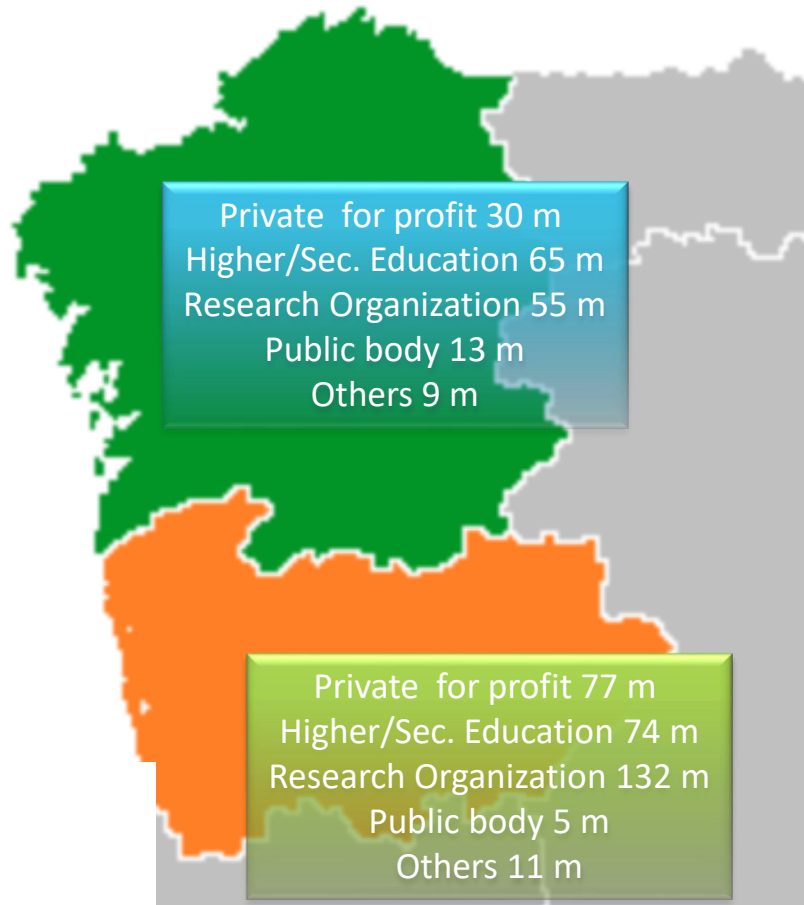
Private  for profit 30 m
Higher/Sec. Education 65 m
Research Organization 55 m
Public body 13 m
Others 9 m

Private  for profit 77 m
Higher/Sec. Education 74 m
Research Organization 132 m
Public body 5 m
Others 11 m